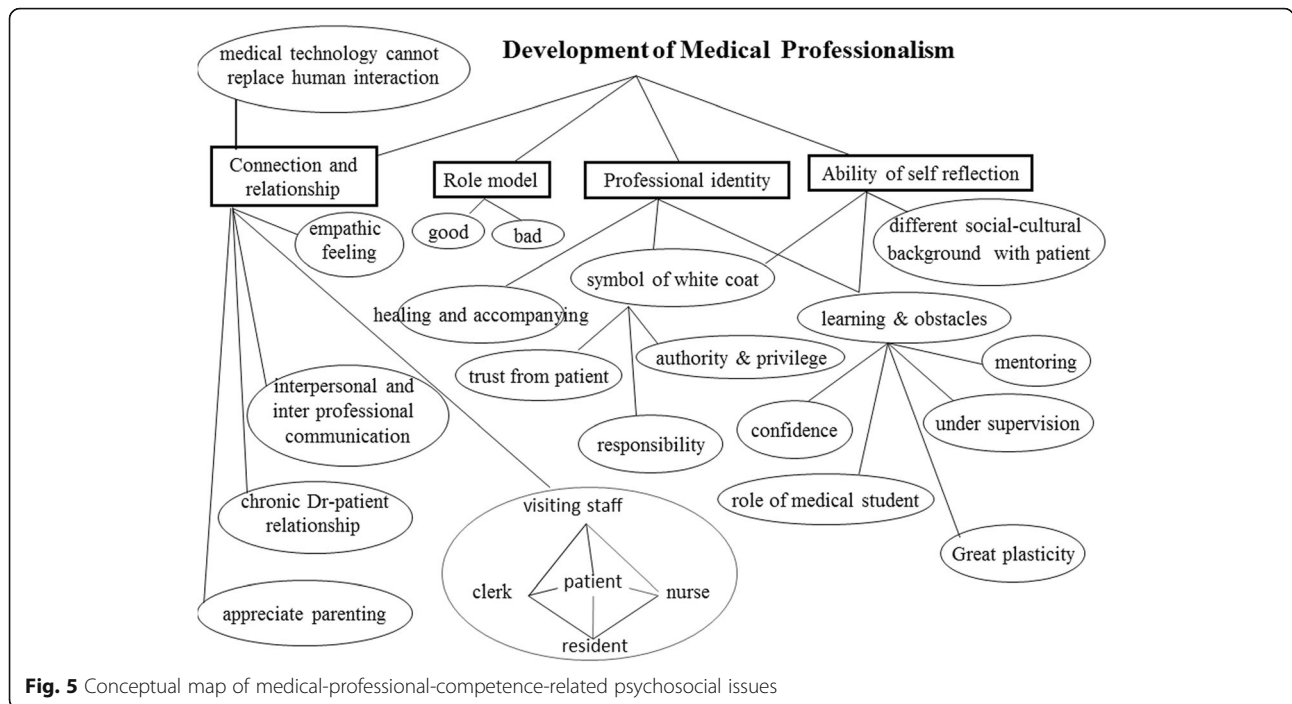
Development of Medical Professionalism

medical technology cannot replace human interaction

Connection and relationship

Role model

good

bad

Professional identity

Ability of self reflection

empathic feeling

different social-cultural background with patient

symbol of white coat

healing and accompanying

learning & obstacles

trust from patient

authority & privilege

mentoring

interpersonal and inter professional communication

responsibility

confidence

under supervision

chronic Dr-patient relationship

role of medical student

visiting staff

clerk

patient

nurse

resident

Great plasticity

appreciate parenting

Fig. 5 Conceptual map of medical-professional-competence-related psychosocial issues